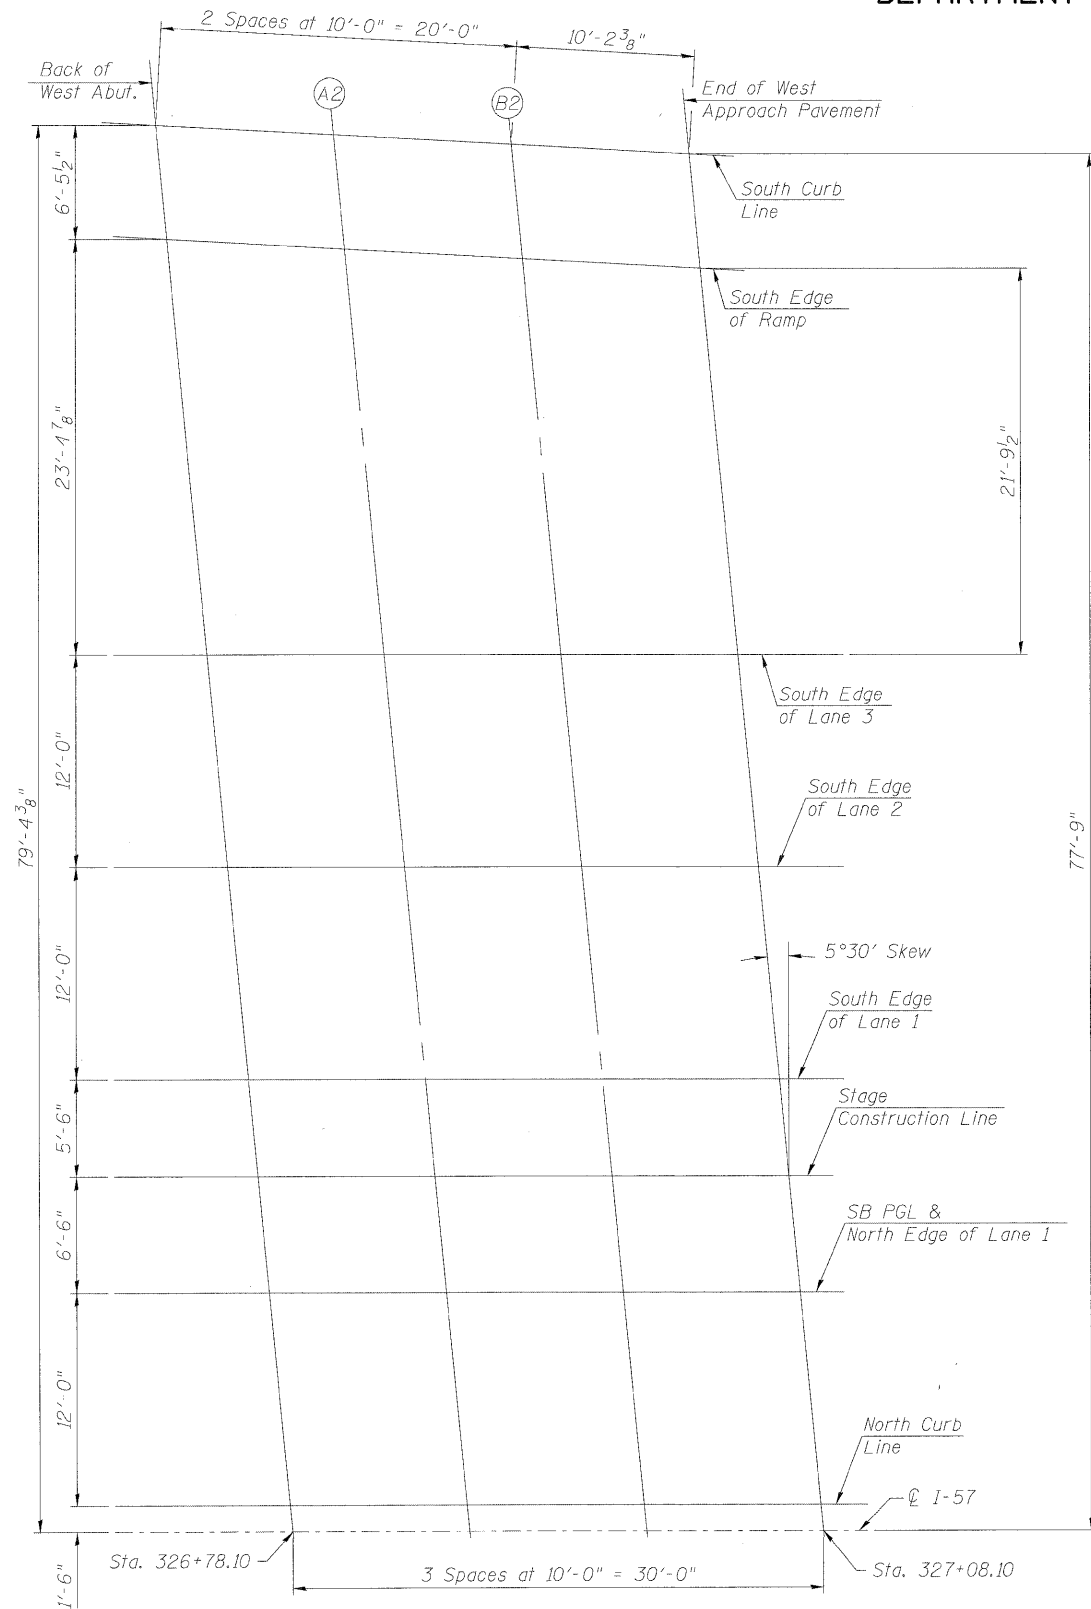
DEPARTMENT

2 Spaces at 10'-0" = 20'-0"

$10'-2\frac{3}{8}"$

Back of West Abut.

A2

B2

End of West Approach Pavement

$6'-5\frac{1}{2}"$

South Curb Line

South Edge of Ramp

$23'-1\frac{7}{8}"$

$21'-9\frac{1}{2}"$

South Edge of Lane 3

12'-0"

South Edge of Lane 2

$79'-4\frac{3}{8}"$

77'-9"

5°30' Skew

12'-0"

South Edge of Lane 1

Stage Construction Line

5'-6"

SB PGL & North Edge of Lane 1

6'-6"

12'-0"

North Curb Line

℄ I-57

Sta. 326+78.10

Sta. 327+08.10

1'-6"

3 Spaces at 10'-0" = 30'-0"